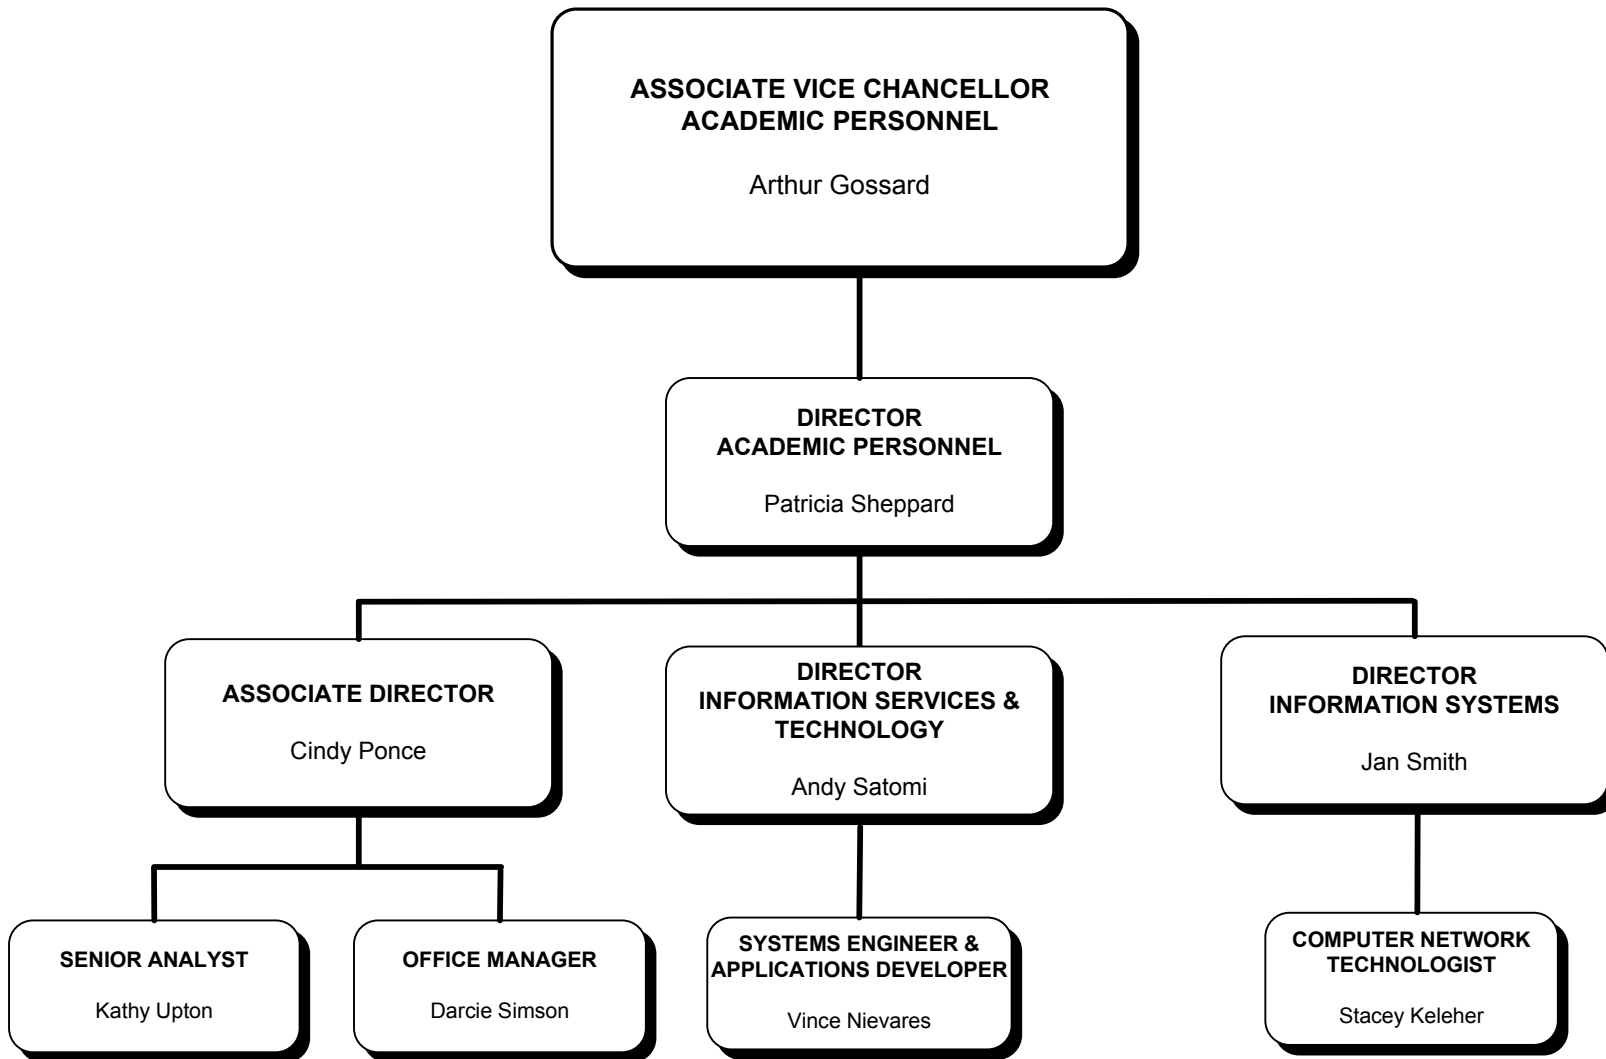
ASSOCIATE VICE CHANCELLOR
ACADEMIC PERSONNEL

Arthur Gossard

DIRECTOR
ACADEMIC PERSONNEL

Patricia Sheppard

ASSOCIATE DIRECTOR

Cindy Ponce

DIRECTOR
INFORMATION SERVICES & TECHNOLOGY

Andy Satomi

DIRECTOR
INFORMATION SYSTEMS

Jan Smith

SENIOR ANALYST

Kathy Upton

OFFICE MANAGER

Darcie Simson

SYSTEMS ENGINEER & APPLICATIONS DEVELOPER

Vince Nievares

COMPUTER NETWORK TECHNOLOGIST

Stacey Keleher